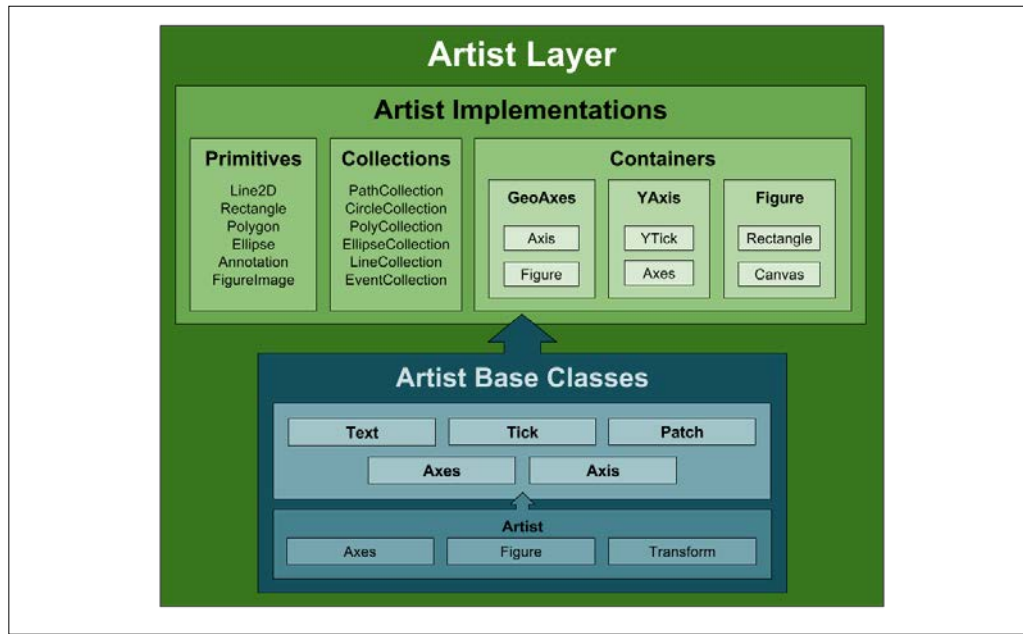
Artist Layer

Artist Implementations

Primitives
Line2D
Rectangle
Polygon
Ellipse
Annotation
FigureImage

Collections
PathCollection
CircleCollection
PolyCollection
EllipseCollection
LineCollection
EventCollection

Containers

GeoAxes
Axis
Figure

YAxis
YTick
Axes

Figure
Rectangle
Canvas

Artist Base Classes

Text
Tick
Patch
Axes
Axis

Artist
Axes
Figure
Transform